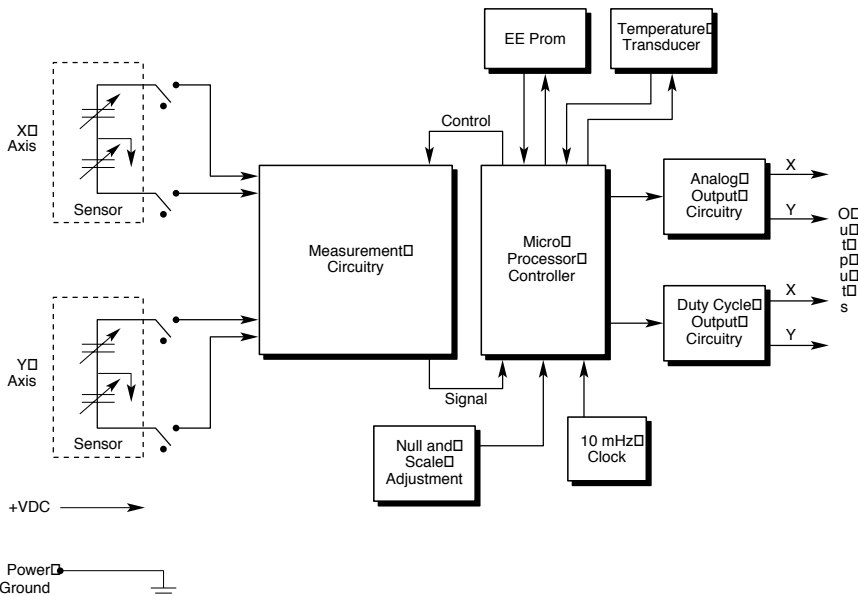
EE Prom

Temperature□ Transducer

X□ Axis

Sensor

Control

Measurement□ Circuitry

Micro□ Processor□ Controller

Analog□ Output□ Circuitry

X

Y

O□ u□ t□ p□ u□ t□ s

Duty Cycle□ Output□ Circuitry

X

Y

Y□ Axis

Sensor

Signal

Null and□ Scale□ Adjustment

10 mHz□ Clock

+VDC

Power□ Ground